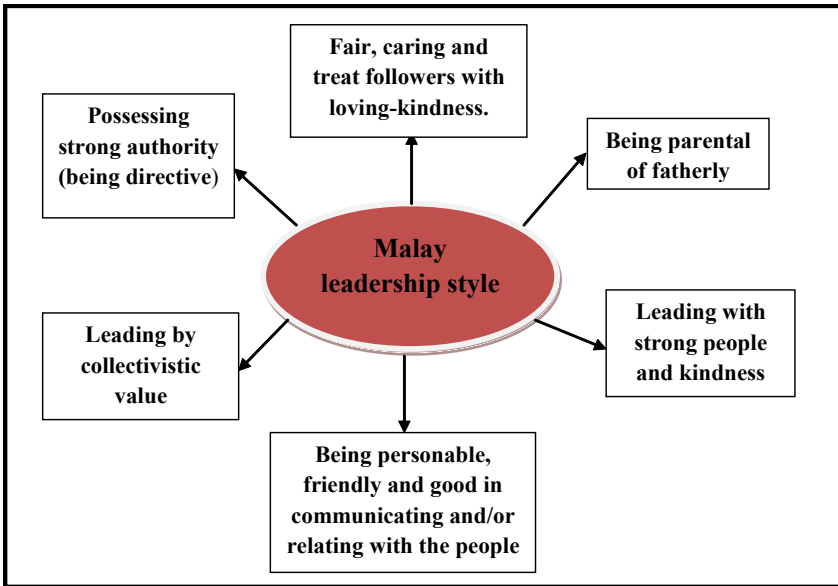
Fair, caring and treat followers with loving-kindness.

Possessing strong authority (being directive)

Being parental of fatherly

Malay leadership style

Leading by collectivistic value

Leading with strong people and kindness

Being personable, friendly and good in communicating and/or relating with the people